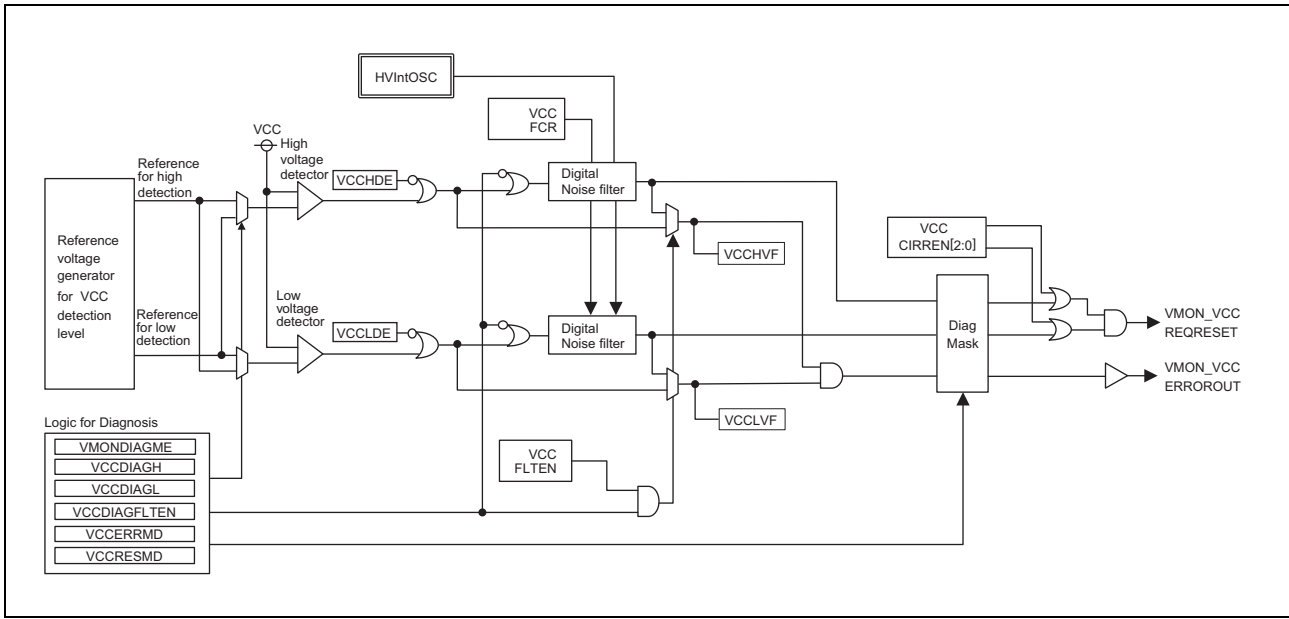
HVIntOSC

VCC
FCR

VCC

High voltage detector

Reference for high detection

VCCHDE

Digital Noise filter

Reference voltage generator for VCC detection level

VCCHVF

VCC CIRREN[2:0]

Reference for low detection

Low voltage detector

VCCLDE

Digital Noise filter

Diag Mask

VMON_VCC REQRESET

VMON_VCC ERROROUT

VCCLVF

Logic for Diagnosis

VMONDIAGME
VCCDIAGH
VCCDIAGL
VCCDIAGFLTEN
VCCERRMD
VCCRESMD

VCC
FLTEN